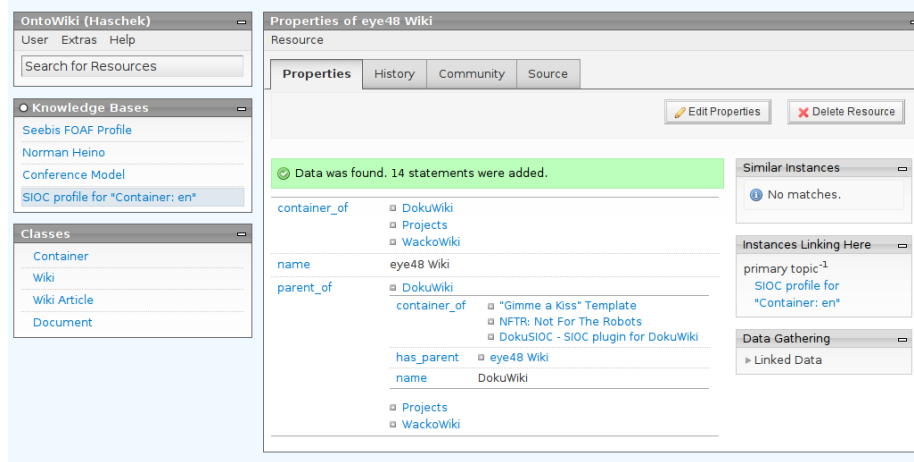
OntoWiki (Haschek)

User Extras Help

Search for Resources

Knowledge Bases

Seebis FOAF Profile

Norman Heino

Conference Model

SIOC profile for "Container: en"

Classes

Container

Wiki

Wiki Article

Document

Properties of eye48 Wiki

Resource

Properties | History | Community | Source

Edit Properties | Delete Resource

Data was found. 14 statements were added.

| | |
|---|---|
| container_of | DokuWiki<br>Projects<br>WackoWiki |
| name | eye48 Wiki |
| parent_of | DokuWiki |

| | |
|---|---|
| container_of | "Gimme a Kiss" Template<br>NFTR: Not For The Robots<br>DokuSIOC - SIOC plugin for DokuWiki |
| has_parent | eye48 Wiki |
| name | DokuWiki |

Projects
WackoWiki

Similar Instances

No matches.

Instances Linking Here

primary topic$^{-1}$
SIOC profile for "Container: en"

Data Gathering

Linked Data